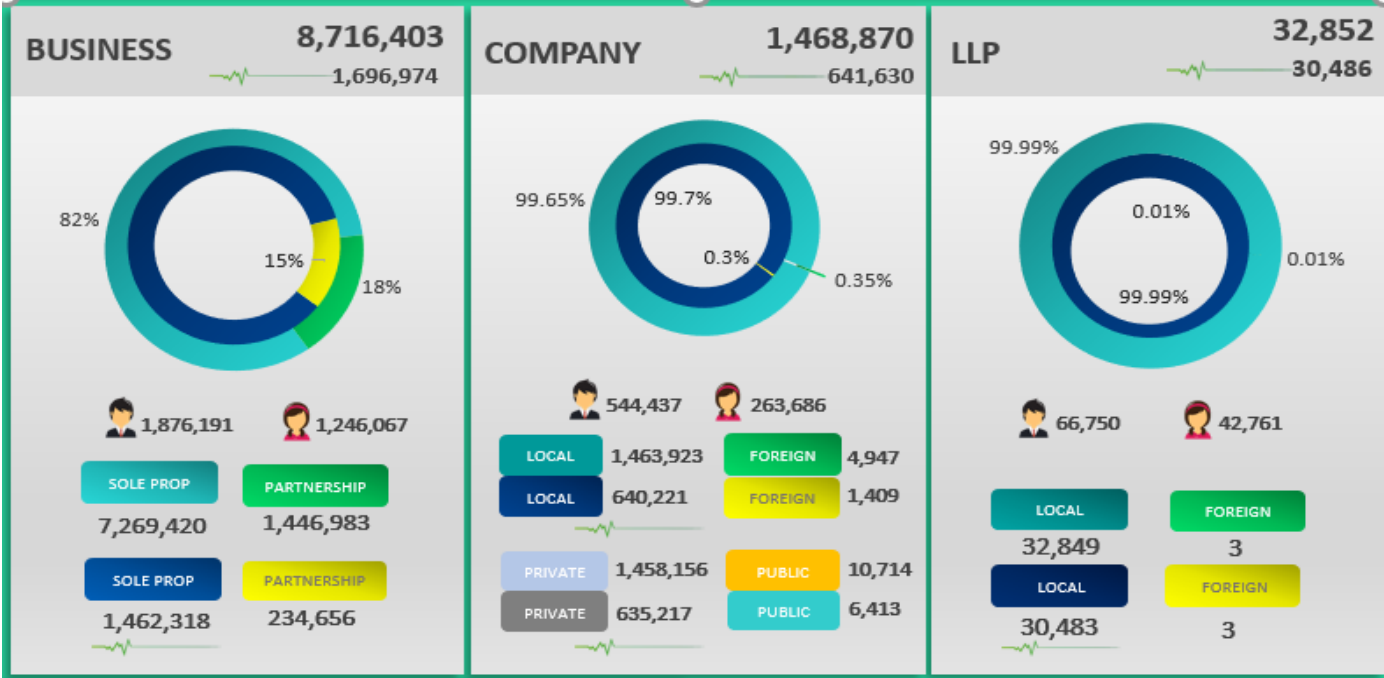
BUSINESS
8,716,403
1,696,974

82%
15%
18%

1,876,191
1,246,067

SOLE PROP
7,269,420
PARTNERSHIP
1,446,983

SOLE PROP
1,462,318
PARTNERSHIP
234,656

COMPANY
1,468,870
641,630

99.65%
99.7%
0.3%
0.35%

544,437
263,686

LOCAL 1,463,923
FOREIGN 4,947
LOCAL 640,221
FOREIGN 1,409

PRIVATE 1,458,156
PUBLIC 10,714
PRIVATE 635,217
PUBLIC 6,413

LLP
32,852
30,486

99.99%
0.01%
0.01%
99.99%

66,750
42,761

LOCAL
32,849
FOREIGN
3
LOCAL
30,483
FOREIGN
3